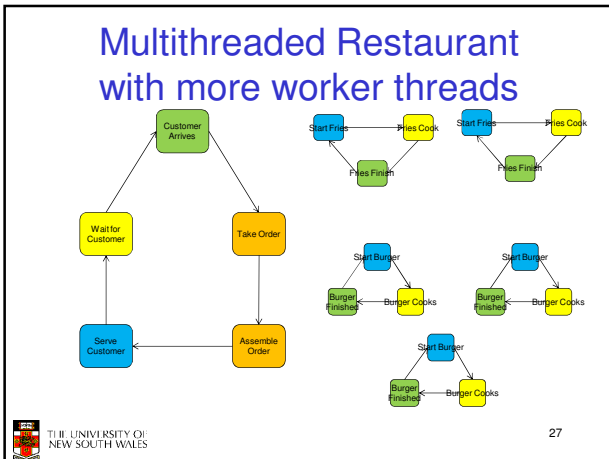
Multithreaded Restaurant with more worker threads

Customer Arrives

Take Order

Assemble Order

Serve Customer

Wait for Customer

Start Fries

Fries Cook

Fries Finish

Start Fries

Fries Cook

Fries Finish

Start Burger

Burger Cooks

Burger Finished

Start Burger

Burger Cooks

Burger Finished

Start Burger

Burger Cooks

Burger Finished

THE UNIVERSITY OF NEW SOUTH WALES

27